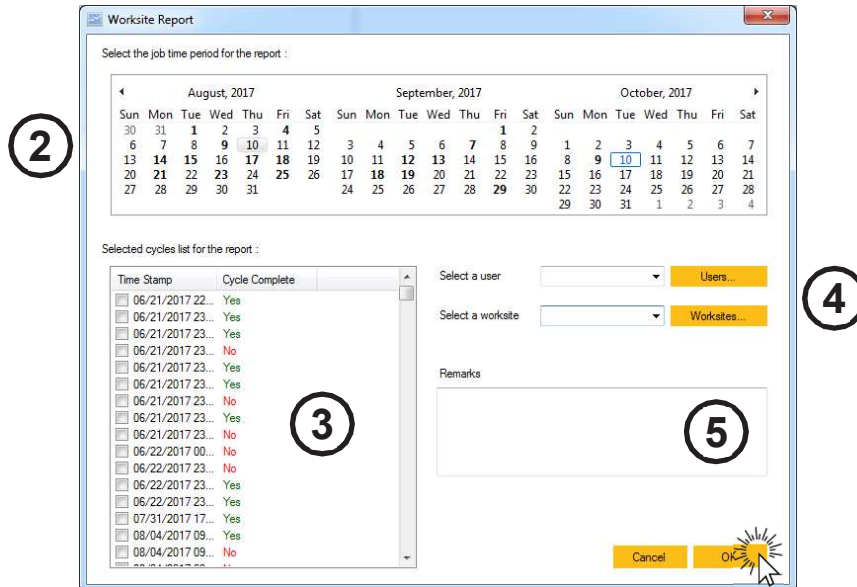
Worksite Report

Select the job time period for the report :

August, 2017

| Sun | Mon | Tue | Wed | Thu | Fri | Sat |
|---|---|---|---|---|---|---|
| 30 | 31 | 1 | 2 | 3 | 4 | 5 |
| 6 | 7 | 8 | 9 | 10 | 11 | 12 |
| 13 | 14 | 15 | 16 | 17 | 18 | 19 |
| 20 | 21 | 22 | 23 | 24 | 25 | 26 |
| 27 | 28 | 29 | 30 | 31 | | |

September, 2017

| Sun | Mon | Tue | Wed | Thu | Fri | Sat |
|---|---|---|---|---|---|---|
| | | | | | 1 | 2 |
| 3 | 4 | 5 | 6 | 7 | 8 | 9 |
| 10 | 11 | 12 | 13 | 14 | 15 | 16 |
| 17 | 18 | 19 | 20 | 21 | 22 | 23 |
| 24 | 25 | 26 | 27 | 28 | 29 | 30 |

October, 2017

| Sun | Mon | Tue | Wed | Thu | Fri | Sat |
|---|---|---|---|---|---|---|
| 1 | 2 | 3 | 4 | 5 | 6 | 7 |
| 8 | 9 | 10 | 11 | 12 | 13 | 14 |
| 15 | 16 | 17 | 18 | 19 | 20 | 21 |
| 22 | 23 | 24 | 25 | 26 | 27 | 28 |
| 29 | 30 | 31 | 1 | 2 | 3 | 4 |

2

Selected cycles list for the report :

| Time Stamp | Cycle Complete |
|---|---|
| 06/21/2017 22... | Yes |
| 06/21/2017 23... | Yes |
| 06/21/2017 23... | Yes |
| 06/21/2017 23... | No |
| 06/21/2017 23... | Yes |
| 06/21/2017 23... | Yes |
| 06/21/2017 23... | No |
| 06/21/2017 23... | Yes |
| 06/21/2017 23... | No |
| 06/22/2017 00... | No |
| 06/22/2017 23... | No |
| 06/22/2017 23... | Yes |
| 06/22/2017 23... | Yes |
| 07/31/2017 17... | Yes |
| 08/04/2017 09... | Yes |
| 08/04/2017 09... | No |

3

Select a user
Users...

Select a worksite
Worksites...

4

Remarks

5

Cancel
OK